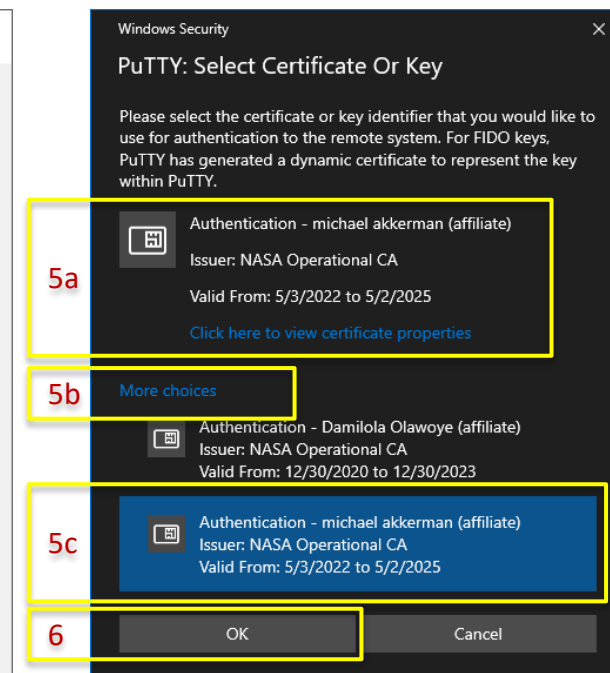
Windows Security

PuTTY: Select Certificate Or Key

Please select the certificate or key identifier that you would like to use for authentication to the remote system. For FIDO keys, PuTTY has generated a dynamic certificate to represent the key within PuTTY.

5a

Authentication - michael akkerman (affiliate)

Issuer: NASA Operational CA

Valid From: 5/3/2022 to 5/2/2025

Click here to view certificate properties

5b

More choices

Authentication - Damilola Olawoye (affiliate)
Issuer: NASA Operational CA
Valid From: 12/30/2020 to 12/30/2023

5c

Authentication - michael akkerman (affiliate)
Issuer: NASA Operational CA
Valid From: 5/3/2022 to 5/2/2025

6

OK

Cancel